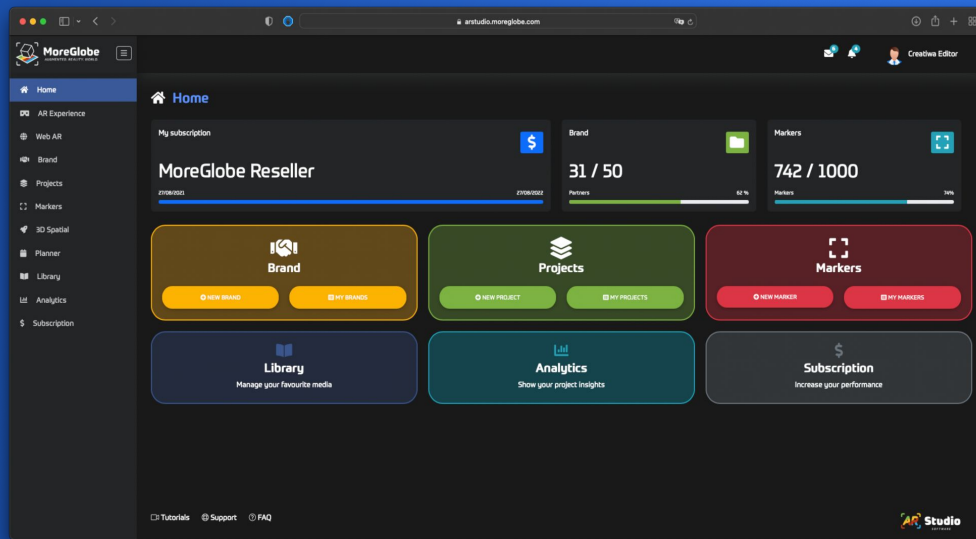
arstudio.moreglobe.com

MoreGlobe
AUGMENTED REALITY WORLD

Creatiwa Editor

Home
AR Experience
Web AR
Brand
Projects
Markers
3D Spatial
Planner
Library
Analytics
Subscription

Home

My subscription
MoreGlobe Reseller
27/08/2021 27/08/2022

Brand
31 / 50
Partners 62 %

Markers
742 / 1000
Markers 74%

Brand
NEW BRAND
MY BRANDS

Projects
NEW PROJECT
MY PROJECTS

Markers
NEW MARKER
MY MARKERS

Library
Manage your favourite media

Analytics
Show your project insights

Subscription
Increase your performance

Tutorials Support FAQ

AR Studio
SOFTWARE